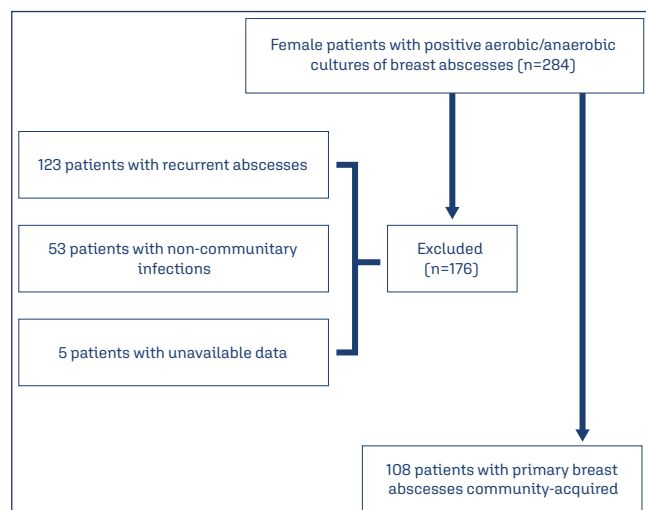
Female patients with positive aerobic/anaerobic cultures of breast abscesses (n=284)

123 patients with recurrent abscesses

53 patients with non-communitary infections

5 patients with unavailable data

Excluded (n=176)

108 patients with primary breast abscesses community-acquired